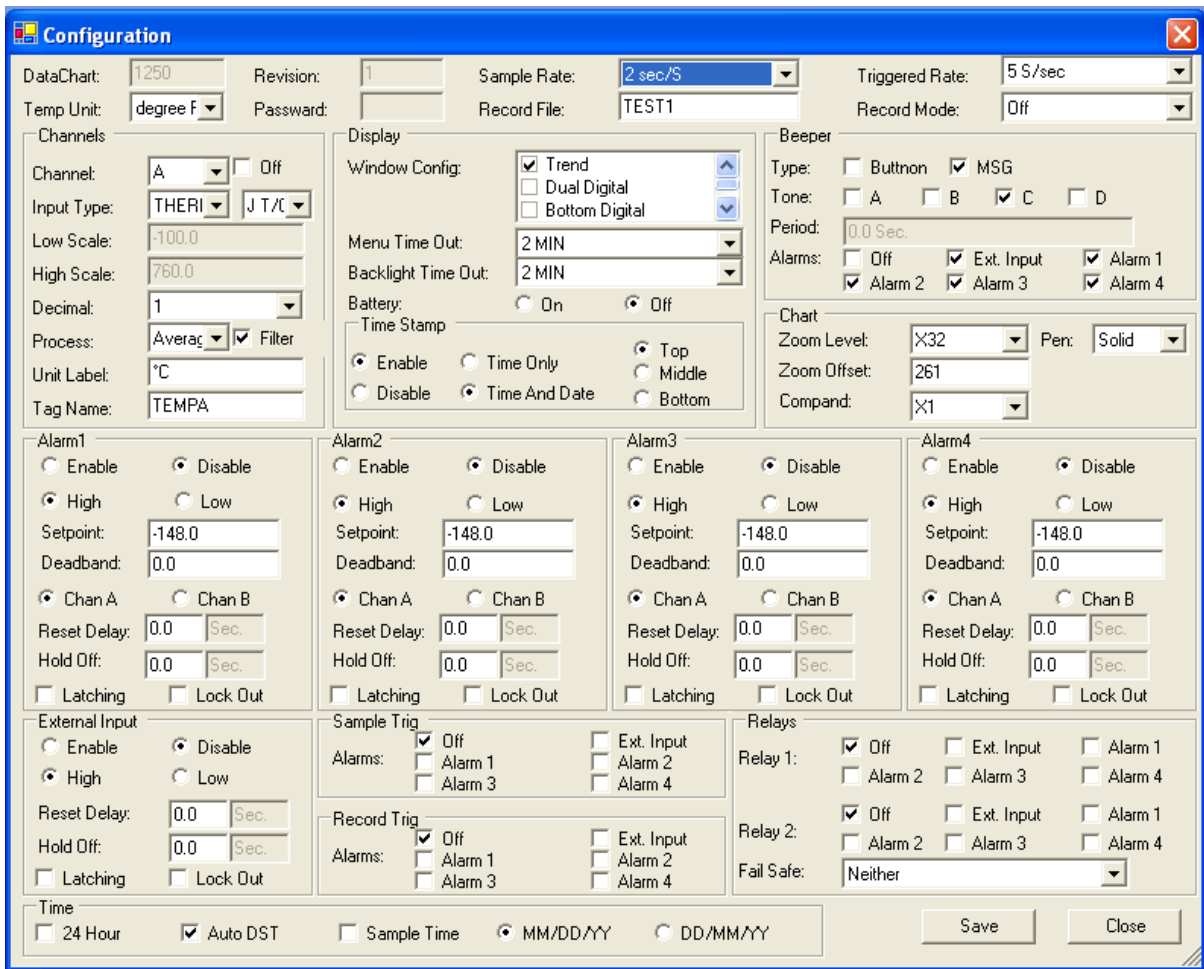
Configuration

DataChart: 1250
Revision: 1
Sample Rate: 2 sec/S
Triggered Rate: 5 S/sec
Temp Unit: degree F
Password:
Record File: TEST1
Record Mode: Off

Channels
Channel: A
Off
Input Type: THERI
J T/C
Low Scale: -100.0
High Scale: 760.0
Decimal: 1
Process: Averag
Filter
Unit Label: °C
Tag Name: TEMPA

Display
Window Config:
Trend
Dual Digital
Bottom Digital
Menu Time Out: 2 MIN
Backlight Time Out: 2 MIN
Battery: On Off
Time Stamp
Enable
Disable
Time Only
Time And Date
Top
Middle
Bottom

Beeper
Type: Buttnon MSG
Tone: A B C D
Period: 0.0 Sec.
Alarms: Off Ext. Input Alarm 1
Alarm 2 Alarm 3 Alarm 4

Chart
Zoom Level: X32
Pen: Solid
Zoom Offset: 261
Compand: X1

Alarm1
Enable Disable
High Low
Setpoint: -148.0
Deadband: 0.0
Chan A Chan B
Reset Delay: 0.0 Sec.
Hold Off: 0.0 Sec.
Latching Lock Out

Alarm2
Enable Disable
High Low
Setpoint: -148.0
Deadband: 0.0
Chan A Chan B
Reset Delay: 0.0 Sec.
Hold Off: 0.0 Sec.
Latching Lock Out

Alarm3
Enable Disable
High Low
Setpoint: -148.0
Deadband: 0.0
Chan A Chan B
Reset Delay: 0.0 Sec.
Hold Off: 0.0 Sec.
Latching Lock Out

Alarm4
Enable Disable
High Low
Setpoint: -148.0
Deadband: 0.0
Chan A Chan B
Reset Delay: 0.0 Sec.
Hold Off: 0.0 Sec.
Latching Lock Out

External Input
Enable Disable
High Low
Reset Delay: 0.0 Sec.
Hold Off: 0.0 Sec.
Latching Lock Out

Sample Trig
Alarms: Off Ext. Input
Alarm 1 Alarm 2
Alarm 3 Alarm 4

Record Trig
Alarms: Off Ext. Input
Alarm 1 Alarm 2
Alarm 3 Alarm 4

Relays
Relay 1: Off Ext. Input Alarm 1
Alarm 2 Alarm 3 Alarm 4
Relay 2: Off Ext. Input Alarm 1
Alarm 2 Alarm 3 Alarm 4
Fail Safe: Neither

Time
24 Hour
Auto DST
Sample Time
MM/DD/YY
DD/MM/YY

Save
Close